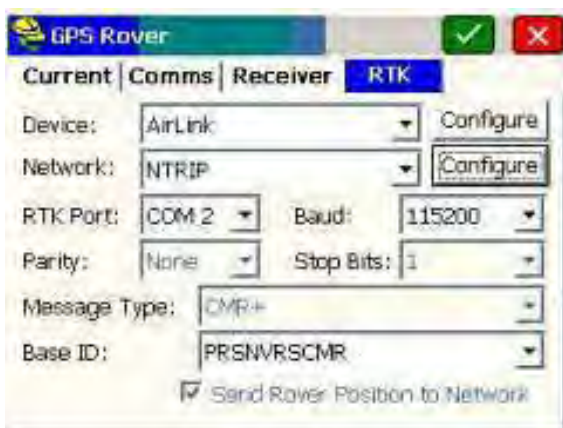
GPS Rover

Current | Comms | Receiver | RTK

Device: AirLink Configure

Network: NTRIP Configure

RTK Port: COM 2 Baud: 115200

Parity: None Stop Bits: 1

Message Type: CMR+

Base ID: PRSNVRSCMR

Send Rover Position to Network